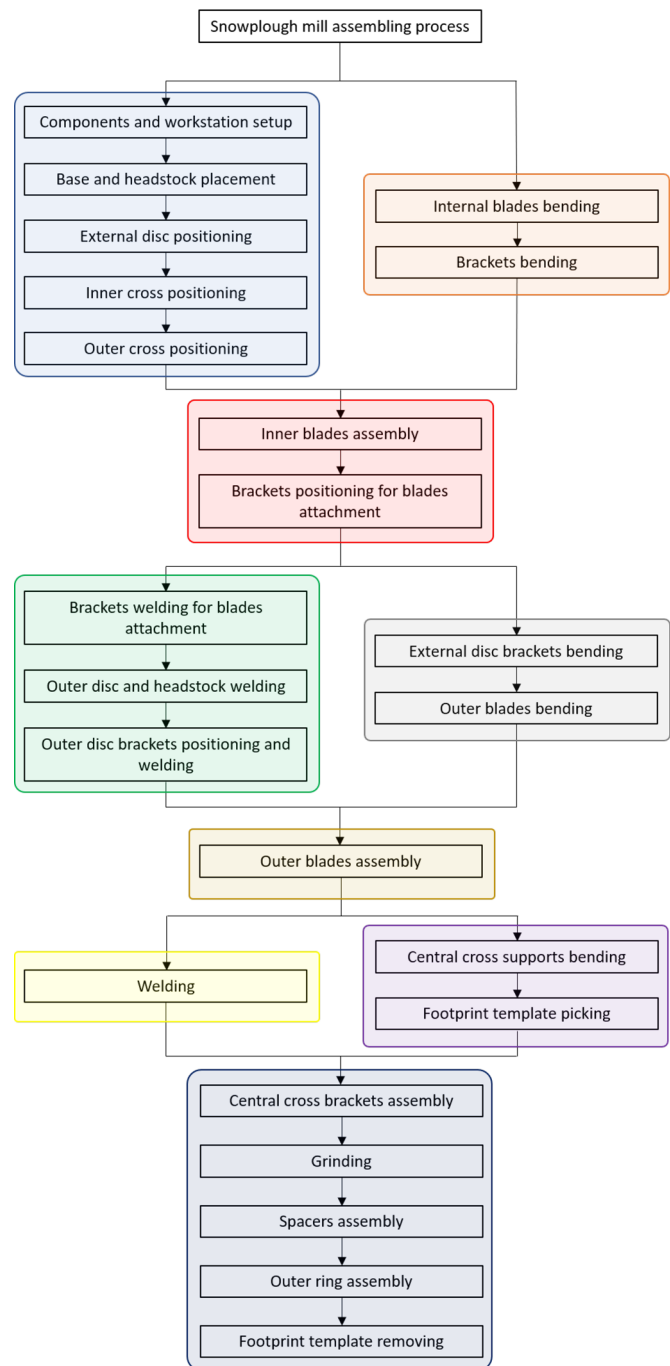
Snowplough mill assembling process

Components and workstation setup

Base and headstock placement

External disc positioning

Inner cross positioning

Outer cross positioning

Internal blades bending

Brackets bending

Inner blades assembly

Brackets positioning for blades attachment

Brackets welding for blades attachment

Outer disc and headstock welding

Outer disc brackets positioning and welding

External disc brackets bending

Outer blades bending

Outer blades assembly

Welding

Central cross supports bending

Footprint template picking

Central cross brackets assembly

Grinding

Spacers assembly

Outer ring assembly

Footprint template removing